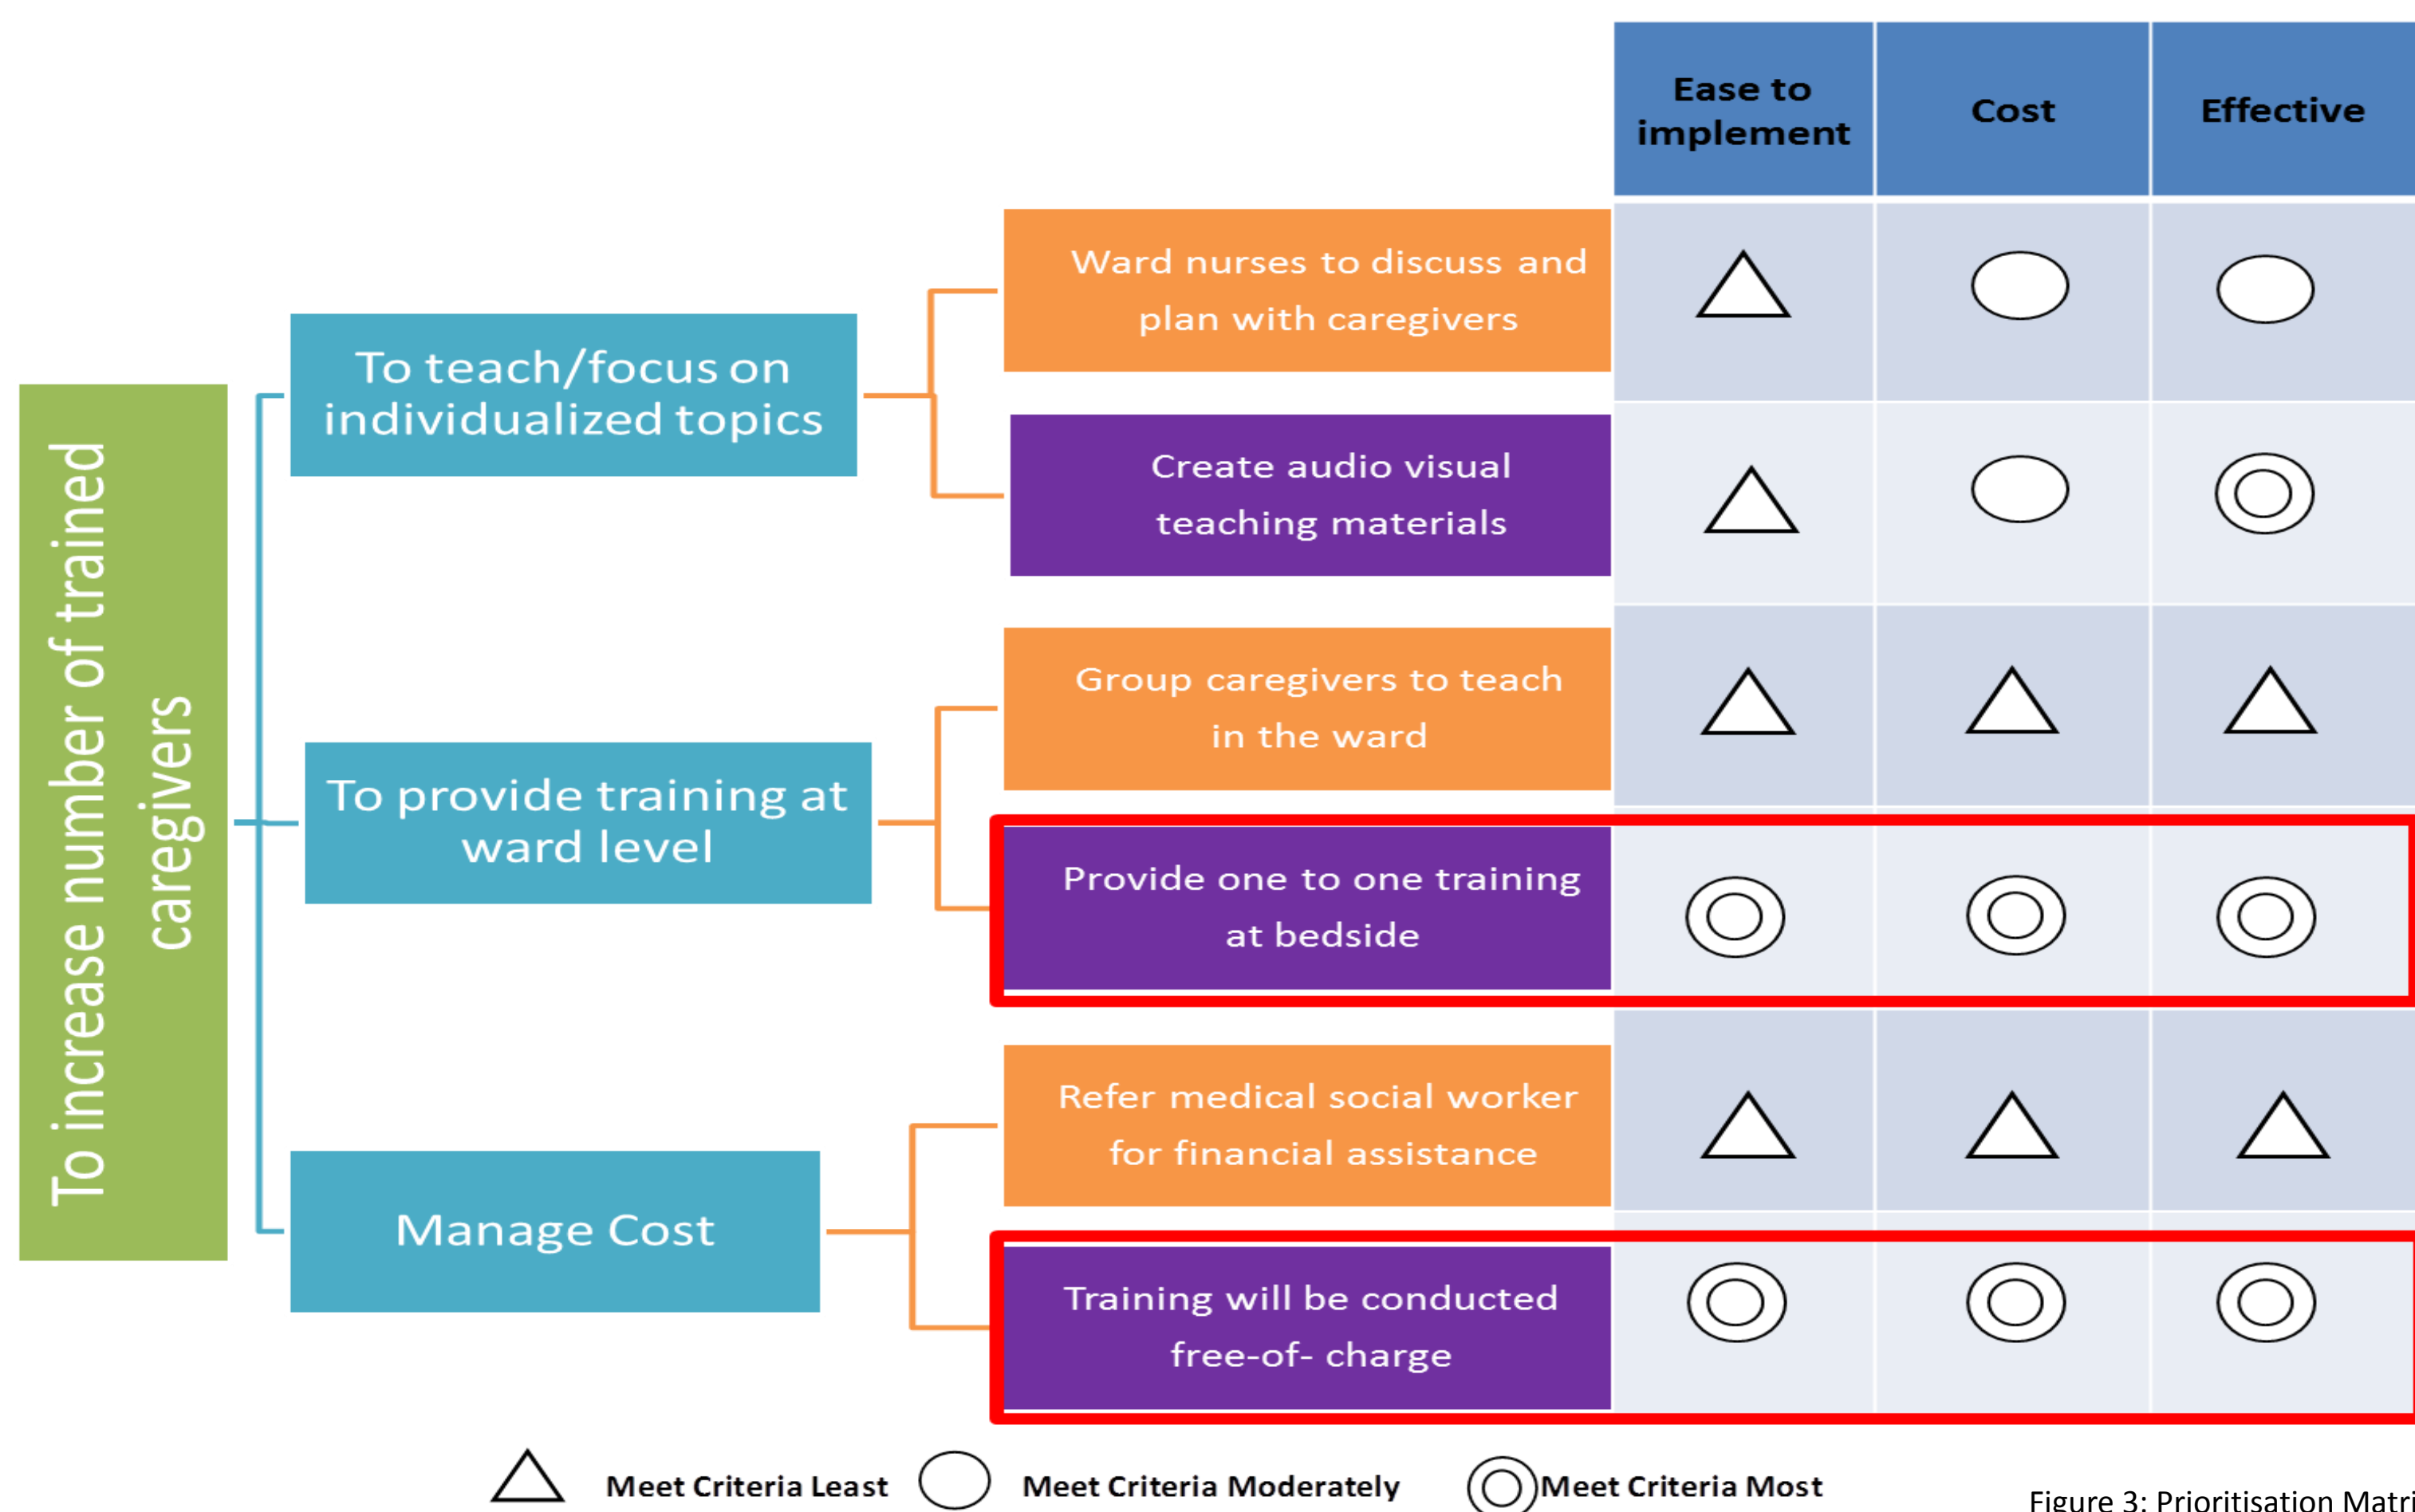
To increase number of trained caregivers

To teach/focus on individualized topics

To provide training at ward level

Manage Cost

| | Ease to implement | Cost | Effective |
|---|---|---|---|
| Ward nurses to discuss and plan with caregivers | △ | ○ | ○ |
| Create audio visual teaching materials | △ | ○ | ◎ |
| Group caregivers to teach in the ward | △ | △ | △ |
| Provide one to one training at bedside | ◎ | ◎ | ◎ |
| Refer medical social worker for financial assistance | △ | △ | △ |
| Training will be conducted free-of- charge | ◎ | ◎ | ◎ |

△ Meet Criteria Least ○ Meet Criteria Moderately ◎ Meet Criteria Most

Figure 3: Prioritisation Matri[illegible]